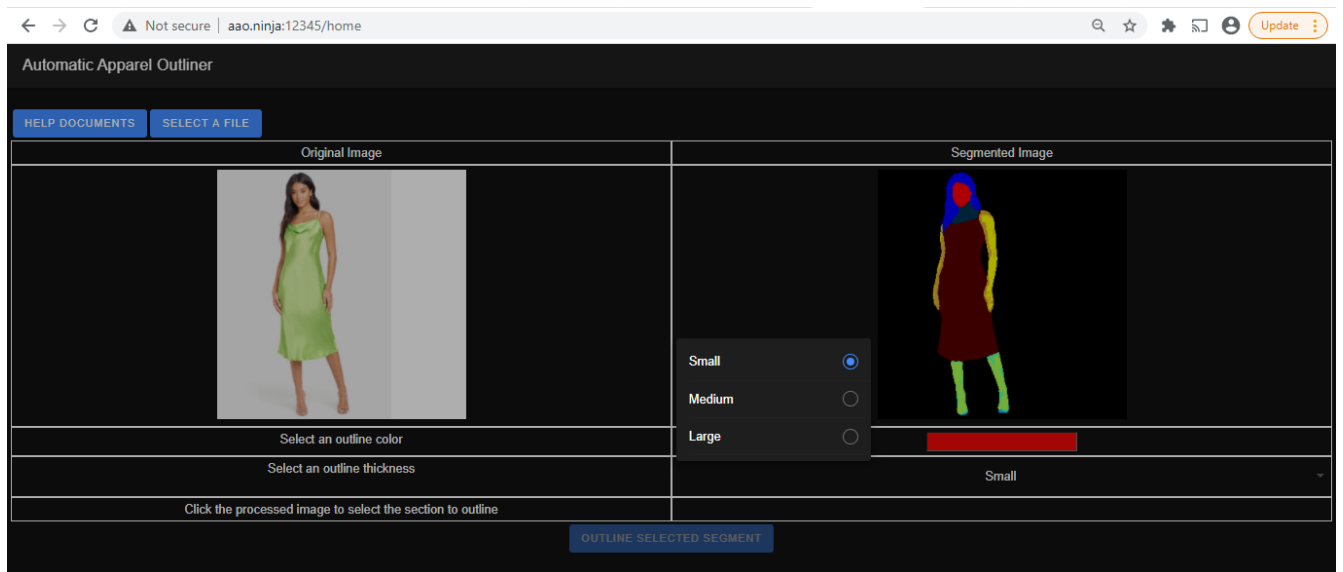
Not secure | aao.ninja:12345/home

Update

Automatic Apparel Outliner

HELP DOCUMENTS SELECT A FILE

| Original Image | Segmented Image |
|---|---|
| | |
| Select an outline color | |
| Select an outline thickness | Small |
| Click the processed image to select the section to outline | |

Small

Medium

Large

OUTLINE SELECTED SEGMENT